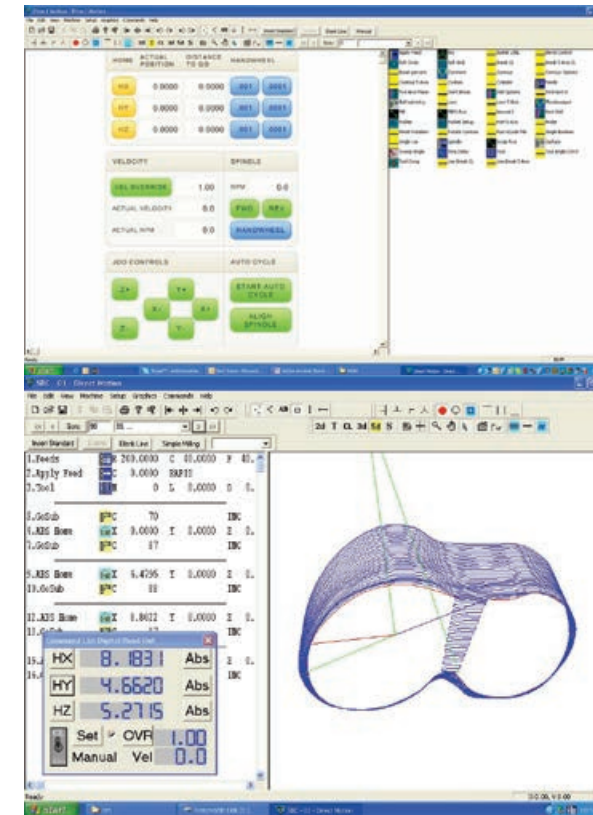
HOME | ACTUAL POSITION | DISTANCE TO GO | HANDWHEEL

HX 0.0000 0.0000 .001 .0001
HY 0.0000 0.0000 .001 .0001
HZ 0.0000 0.0000 .001 .0001

VELOCITY
VEL OVERRIDE 1.00
ACTUAL VELOCITY 0.0
ACTUAL RPM 0.0

SPINDLE
RPM 0.0
FWD REV
HANDWHEEL

JOG CONTROLS
Z+ Y+ X- X+ Z- Y-

AUTO CYCLE
START AUTO CYCLE
ALIGN SPINDLE

Ready

File Edit View Machine Setup Graphics Commands Help

Insert Standard Blank Line Simple Milling

1.Feeds R 200.0000 C 40.0000 F 40.
2.Apply Feed C 0.0000 RAPID
3.Tool N 0 L 0.0000 O 0.

6.GoSub C 70 INC
4.HXS Home X 0.0000 Y 0.0000 Z 0.
7.GoSub C 87 INC

5.HXS Home X 6.4795 Y 0.0000 Z 0.
10.GoSub C 88 INC

11.HXS Home X 8.0622 Y 0.0000 Z 0.

HX 8.1831 Abs
HY 4.6620 Abs
HZ 5.2715 Abs
Set OVR 1.00
Manual Vel 0.0

Ready
start